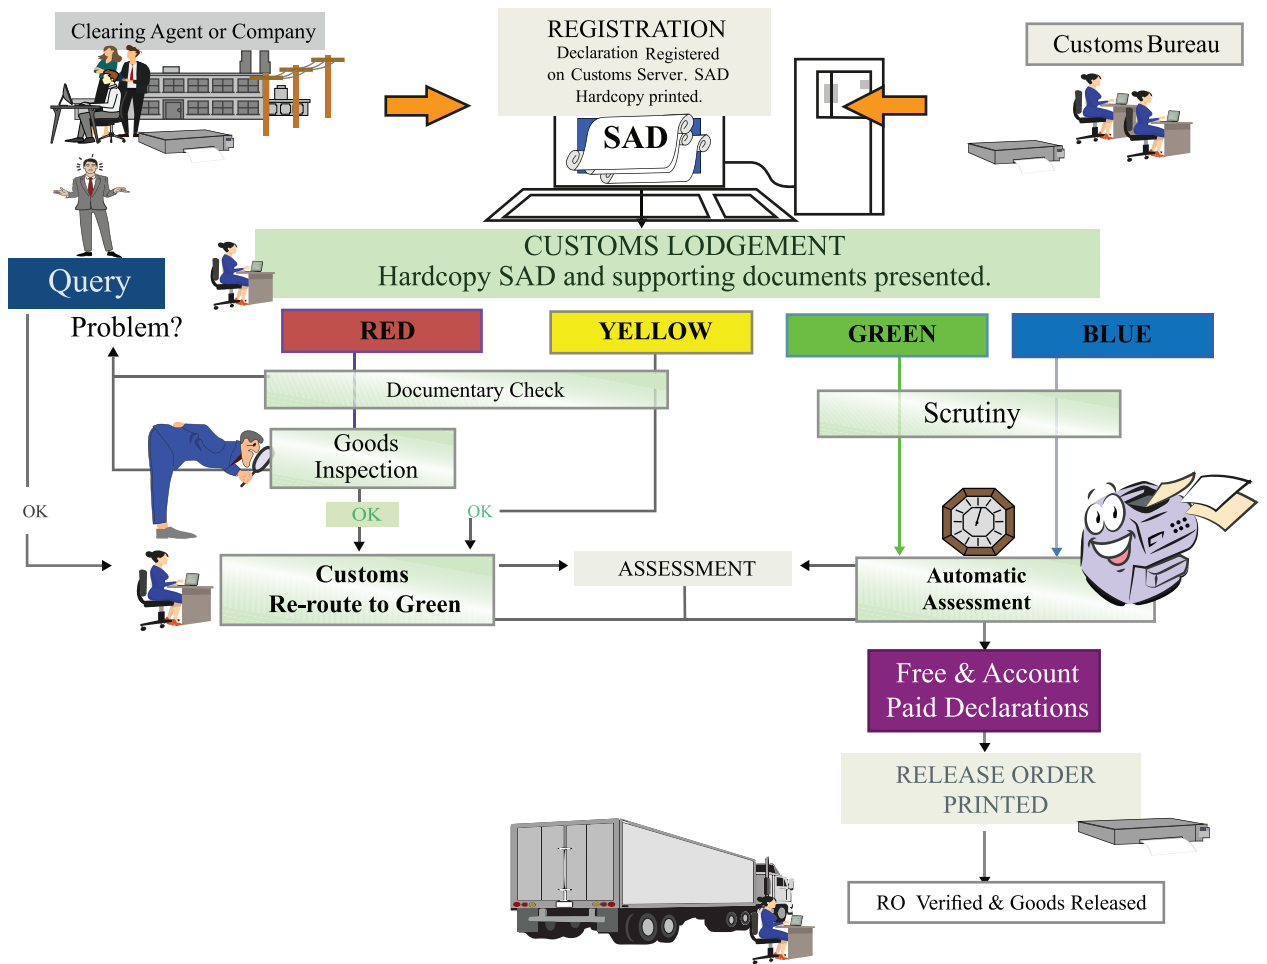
Clearing Agent or Company

REGISTRATION
Declaration Registered on Customs Server. SAD Hardcopy printed.

SAD

Customs Bureau

Query

CUSTOMS LODGEMENT
Hardcopy SAD and supporting documents presented.

Problem?

RED

YELLOW

GREEN

BLUE

Documentary Check

Scrutiny

Goods Inspection

OK

OK

OK

Customs
Re-route to Green

ASSESSMENT

Automatic Assessment

Free & Account Paid Declarations

RELEASE ORDER PRINTED

RO Verified & Goods Released